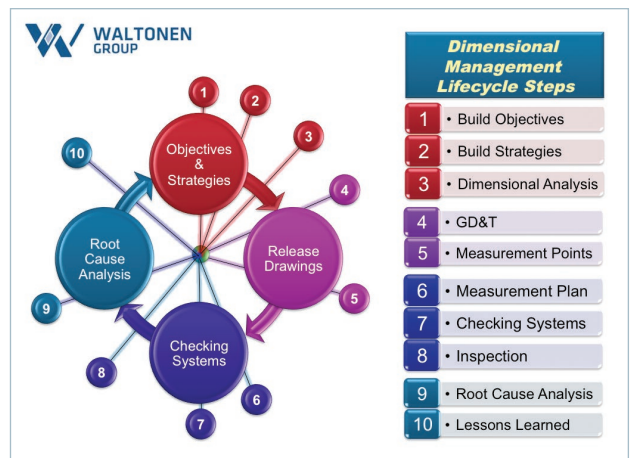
WALTONEN GROUP

Objectives & Strategies

Release Drawings

Checking Systems

Root Cause Analysis

1
2
3
4
5
6
7
8
9
10

Dimensional Management Lifecycle Steps

| | |
|---|---|
| 1 | • Build Objectives |
| 2 | • Build Strategies |
| 3 | • Dimensional Analysis |
| 4 | • GD&T |
| 5 | • Measurement Points |
| 6 | • Measurement Plan |
| 7 | • Checking Systems |
| 8 | • Inspection |
| 9 | • Root Cause Analysis |
| 10 | • Lessons Learned |